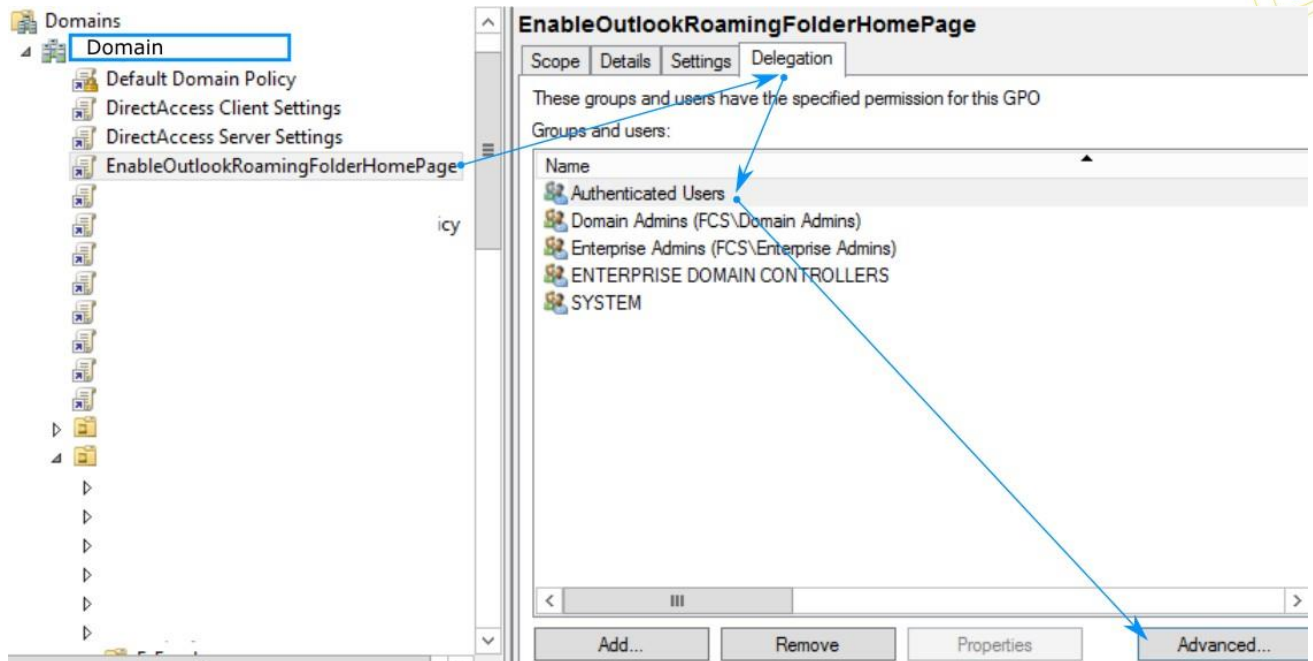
Domains
Domain
Default Domain Policy
DirectAccess Client Settings
DirectAccess Server Settings
EnableOutlookRoamingFolderHomePage
icy

EnableOutlookRoamingFolderHomePage
Scope
Details
Settings
Delegation
These groups and users have the specified permission for this GPO
Groups and users:

| Name |
|---|
| Authenticated Users |
| Domain Admins (FCS\Domain Admins) |
| Enterprise Admins (FCS\Enterprise Admins) |
| ENTERPRISE DOMAIN CONTROLLERS |
| SYSTEM |

Add...
Remove
Properties
Advanced...